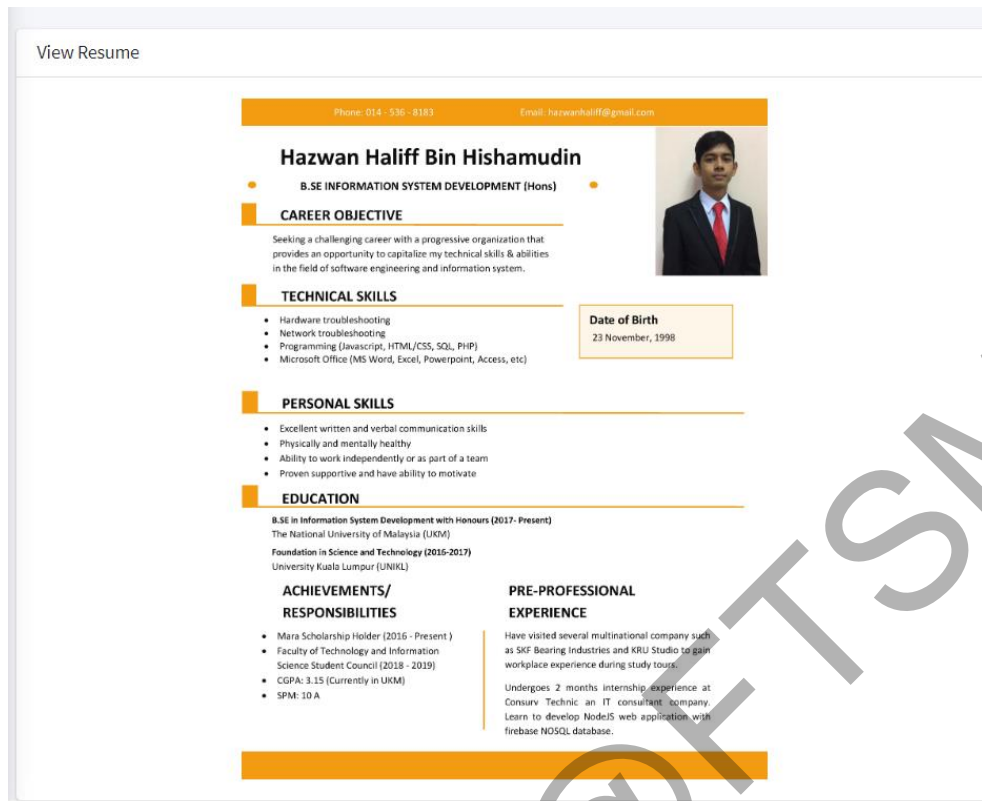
View Resume

Phone: 014 - 536 - 8183 Email: hazwanhaliff@gmail.com

Hazwan Haliff Bin Hishamudin

B.SE INFORMATION SYSTEM DEVELOPMENT (Hons)

CAREER OBJECTIVE

Seeking a challenging career with a progressive organization that provides an opportunity to capitalize my technical skills & abilities in the field of software engineering and information system.

TECHNICAL SKILLS

- Hardware troubleshooting
- Network troubleshooting
- Programming (Javascript, HTML/CSS, SQL, PHP)
- Microsoft Office (MS Word, Excel, Powerpoint, Access, etc)

Date of Birth
23 November, 1998

PERSONAL SKILLS

- Excellent written and verbal communication skills
- Physically and mentally healthy
- Ability to work independently or as part of a team
- Proven supportive and have ability to motivate

EDUCATION

B.SE in Information System Development with Honours (2017- Present)
The National University of Malaysia (UKM)

Foundation in Science and Technology (2016-2017)
University Kuala Lumpur (UNIKL)

ACHIEVEMENTS/ RESPONSIBILITIES

- Mara Scholarship Holder (2016 - Present )
- Faculty of Technology and Information Science Student Council (2018 - 2019)
- CGPA: 3.15 (Currently in UKM)
- SPM: 10 A

PRE-PROFESSIONAL EXPERIENCE

Have visited several multinational company such as SKF Bearing Industries and KRU Studio to gain workplace experience during study tours.

Undergoes 2 months internship experience at Consurv Technic an IT consultant company. Learn to develop NodeJS web application with firebase NOSQL database.

FTSM